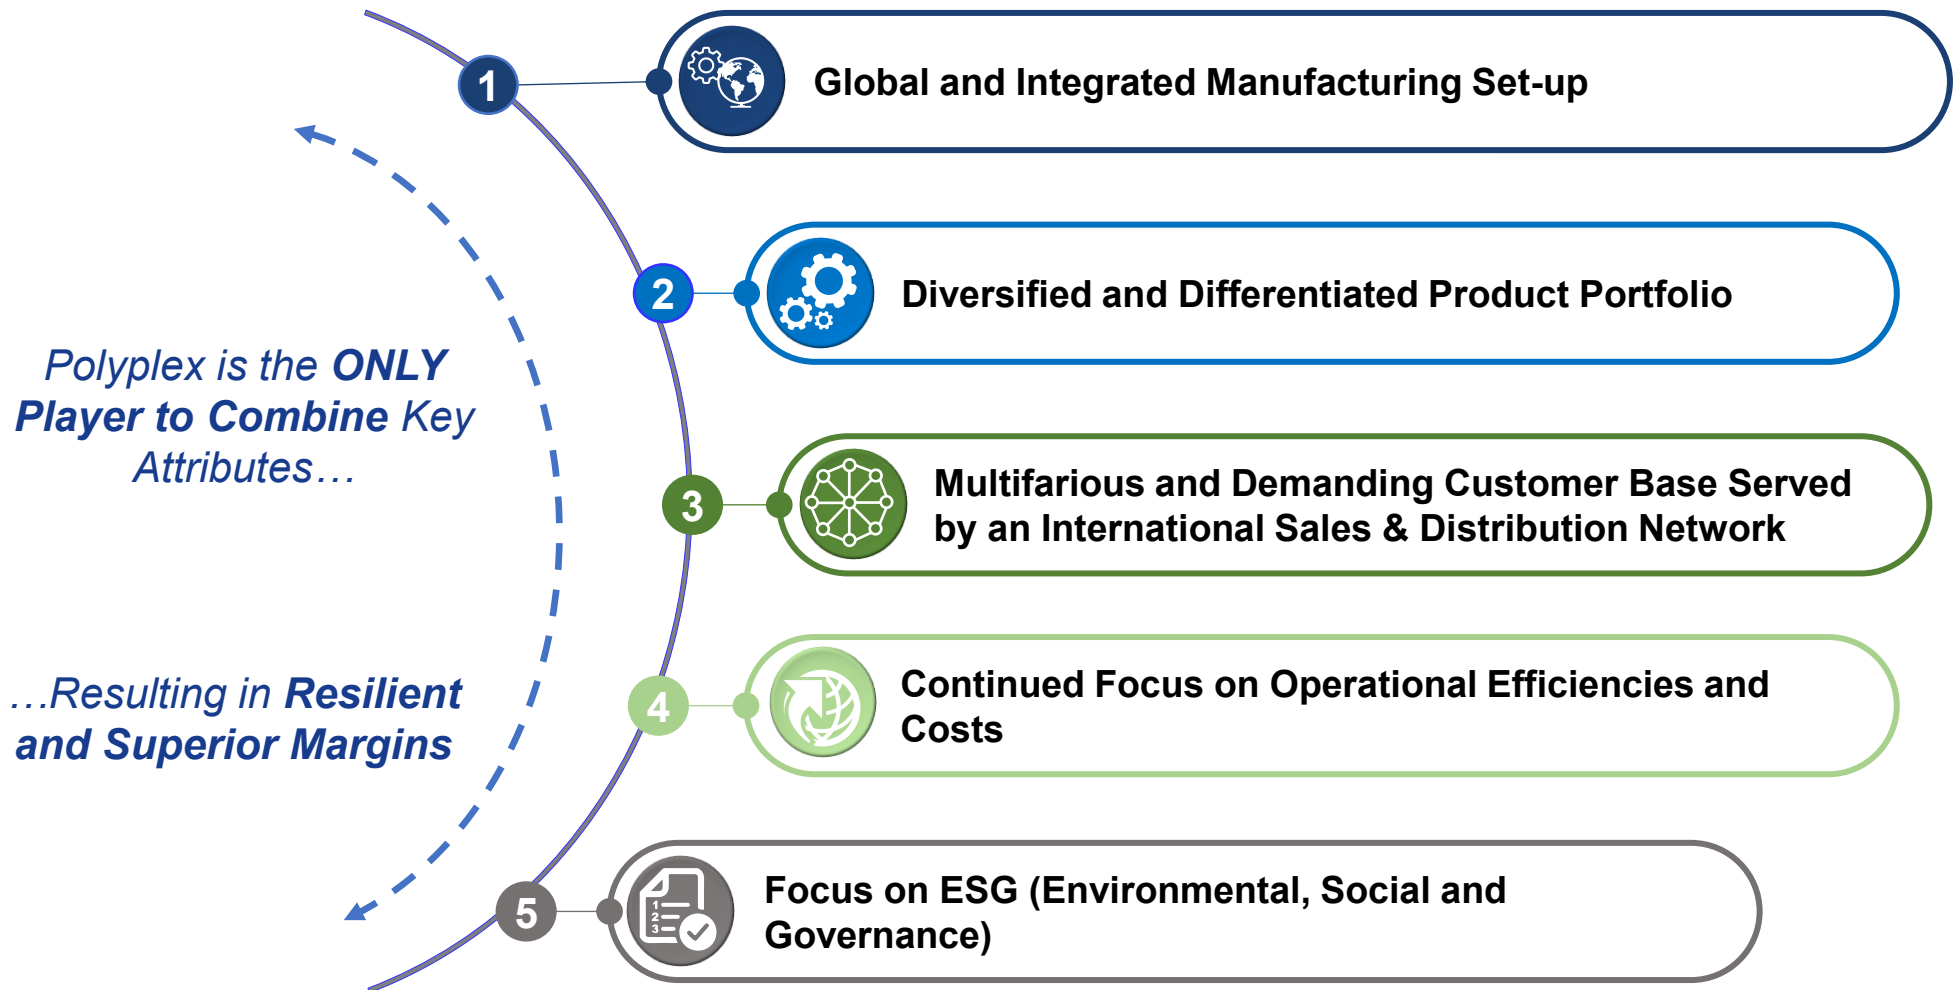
Polyplex is the ONLY Player to Combine Key Attributes…

…Resulting in Resilient and Superior Margins

1 Global and Integrated Manufacturing Set-up

2 Diversified and Differentiated Product Portfolio

3 Multifarious and Demanding Customer Base Served by an International Sales & Distribution Network

4 Continued Focus on Operational Efficiencies and Costs

5 Focus on ESG (Environmental, Social and Governance)